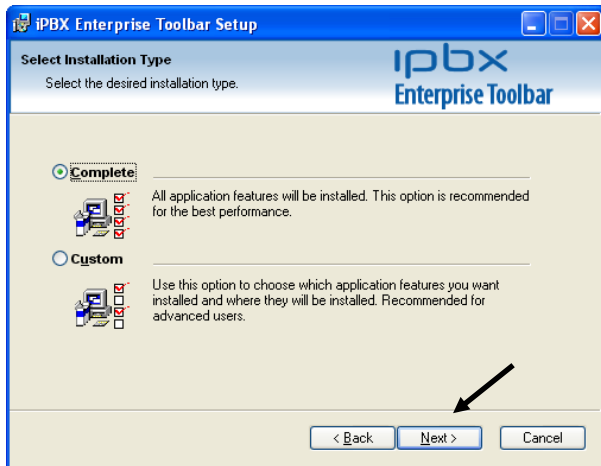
iPBX Enterprise Toolbar Setup

Select Installation Type

Select the desired installation type.

ipbx
Enterprise Toolbar

Complete

All application features will be installed. This option is recommended for the best performance.

Custom

Use this option to choose which application features you want installed and where they will be installed. Recommended for advanced users.

< Back
Next >
Cancel